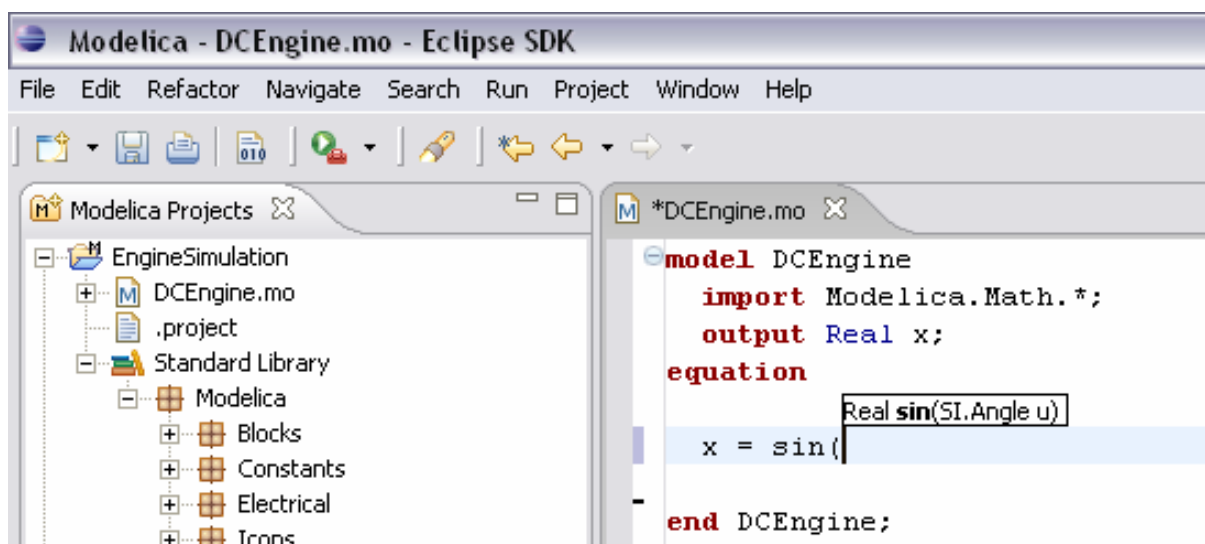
Modelica - DCEngine.mo - Eclipse SDK

File Edit Refactor Navigate Search Run Project Window Help

Modelica Projects

EngineSimulation
DCEngine.mo
.project
Standard Library
Modelica
Blocks
Constants
Electrical
Icons

*DCEngine.mo

model DCEngine
import Modelica.Math.*;
output Real x;
equation
Real **sin**(SI.Angle u)
x = sin(

end DCEngine;